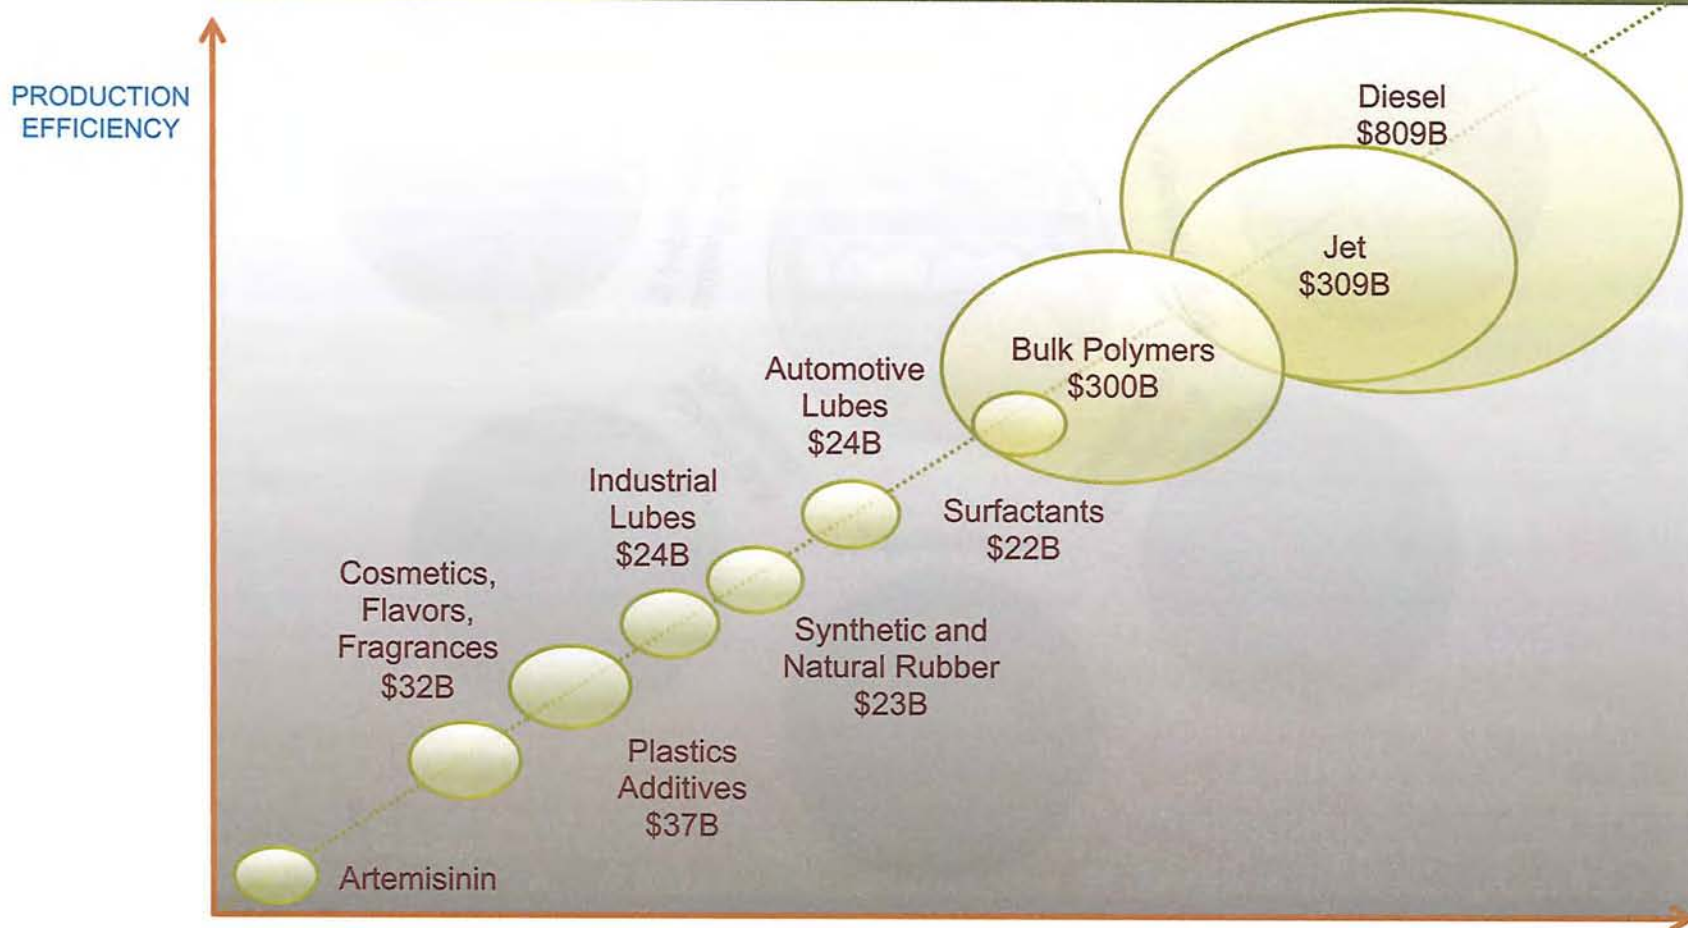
PRODUCTION EFFICIENCY

Diesel
$809B

Jet
$309B

Bulk Polymers
$300B

Automotive
Lubes
$24B

Surfactants
$22B

Industrial
Lubes
$24B

Cosmetics,
Flavors,
Fragrances
$32B

Synthetic and
Natural Rubber
$23B

Plastics
Additives
$37B

Artemisinin